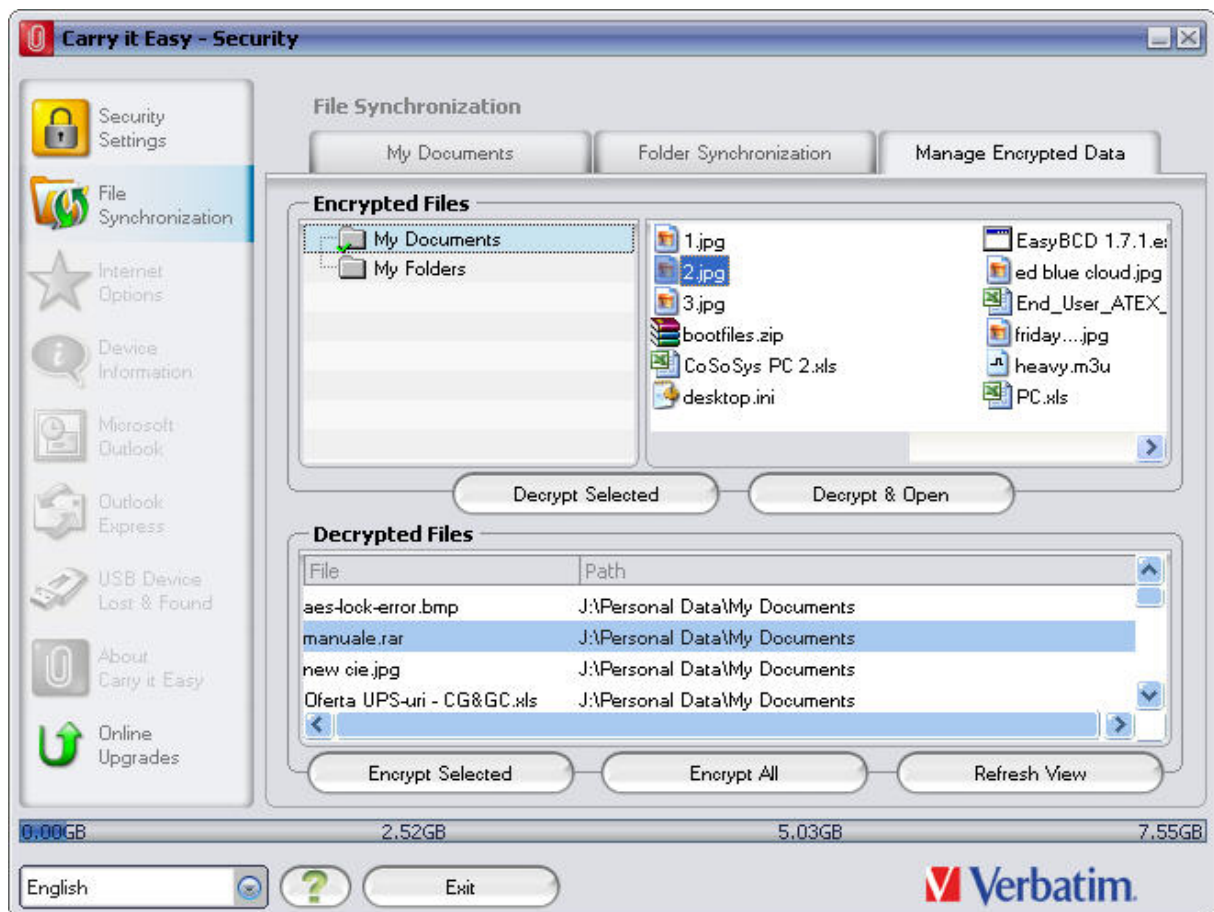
Carry it Easy - Security

Security Settings

File Synchronization

Internet Options

Device Information

Microsoft Outlook

Outlook Express

USB Device Lost & Found

About Carry it Easy

Online Upgrades

File Synchronization

My Documents | Folder Synchronization | Manage Encrypted Data

Encrypted Files

My Documents
My Folders

1.jpg
2.jpg
3.jpg
bootfiles.zip
CoSoSys PC 2.xls
desktop.ini
EasyBCD 1.7.1.e
ed blue cloud.jpg
End_User_ATEX_
friday....jpg
heavy.m3u
PC.xls

Decrypt Selected | Decrypt & Open

Decrypted Files

| File | Path |
|---|---|
| aes-lock-error.bmp | J:\Personal Data\My Documents |
| manuale.rar | J:\Personal Data\My Documents |
| new cie.jpg | J:\Personal Data\My Documents |
| Oferta UPS-uri - CG&GC.xls | J:\Personal Data\My Documents |

Encrypt Selected | Encrypt All | Refresh View

0.00GB 2.52GB 5.03GB 7.55GB

English

?

Exit

Verbatim.